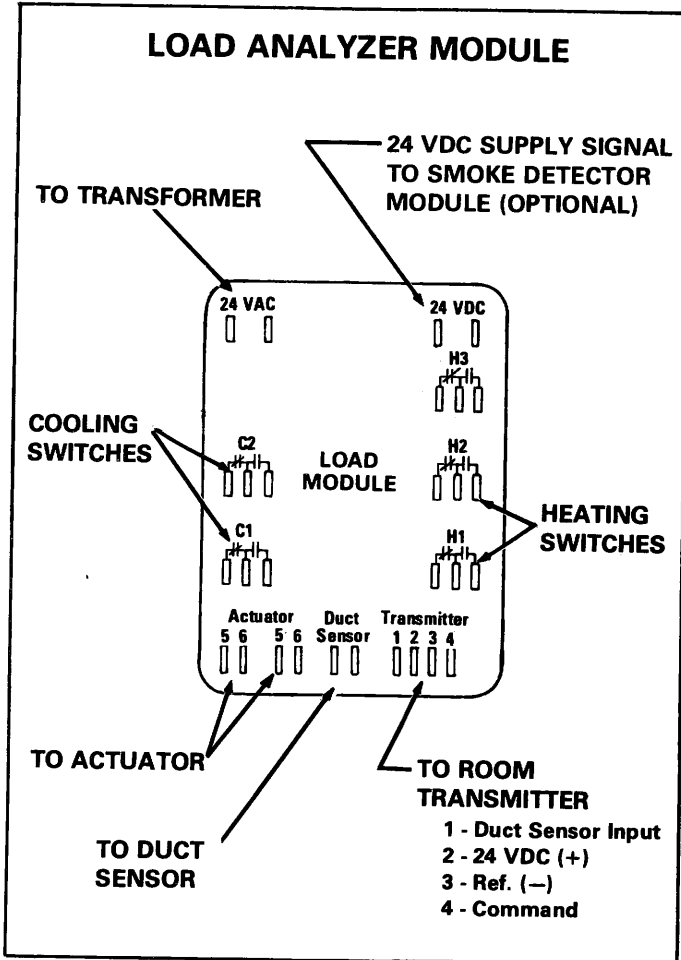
LOAD ANALYZER MODULE

24 VDC SUPPLY SIGNAL TO SMOKE DETECTOR MODULE (OPTIONAL)

TO TRANSFORMER

24 VAC

24 VDC

H3

COOLING SWITCHES

C2

LOAD MODULE

H2

HEATING SWITCHES

C1

H1

Actuator
5 6 5 6

Duct Sensor

Transmitter
1 2 3 4

TO ACTUATOR

TO ROOM TRANSMITTER

1 - Duct Sensor Input
2 - 24 VDC (+)
3 - Ref. (−)
4 - Command

TO DUCT SENSOR